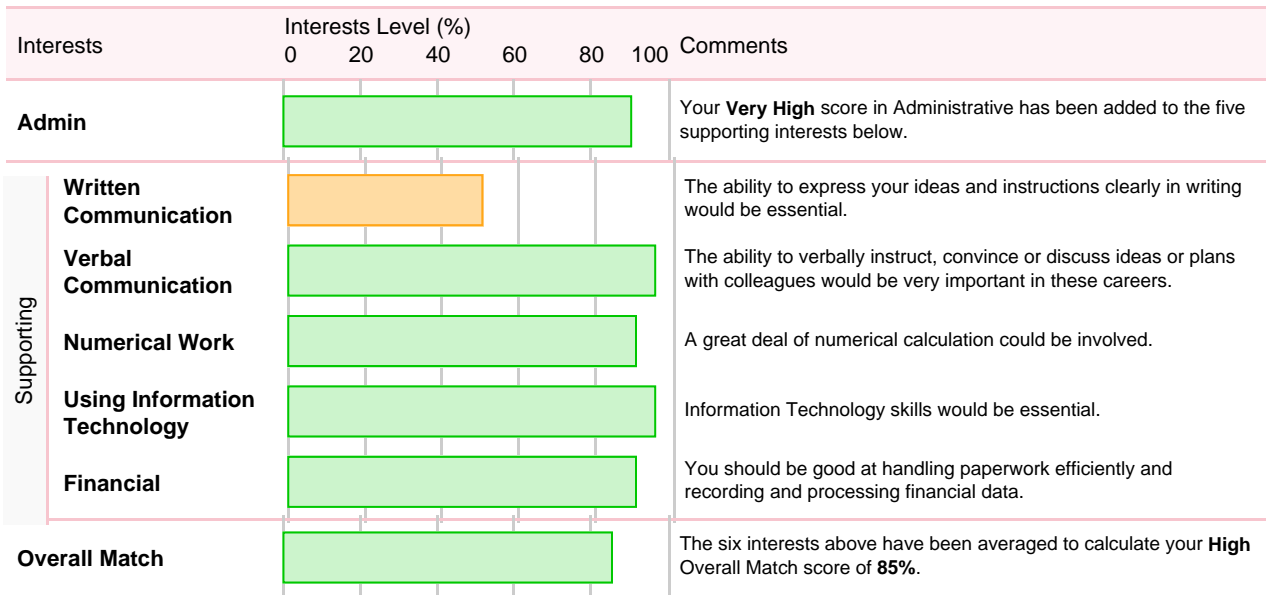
| Interests | Interests Level (%) 0 20 40 60 80 100 | Comments |
|---|---|---|
| **Admin** | | Your **Very High** score in Administrative has been added to the five supporting interests below. |
| Supporting **Written Communication** | | The ability to express your ideas and instructions clearly in writing would be essential. |
| **Verbal Communication** | | The ability to verbally instruct, convince or discuss ideas or plans with colleagues would be very important in these careers. |
| **Numerical Work** | | A great deal of numerical calculation could be involved. |
| **Using Information Technology** | | Information Technology skills would be essential. |
| **Financial** | | You should be good at handling paperwork efficiently and recording and processing financial data. |
| **Overall Match** | | The six interests above have been averaged to calculate your **High** Overall Match score of **85%**. |